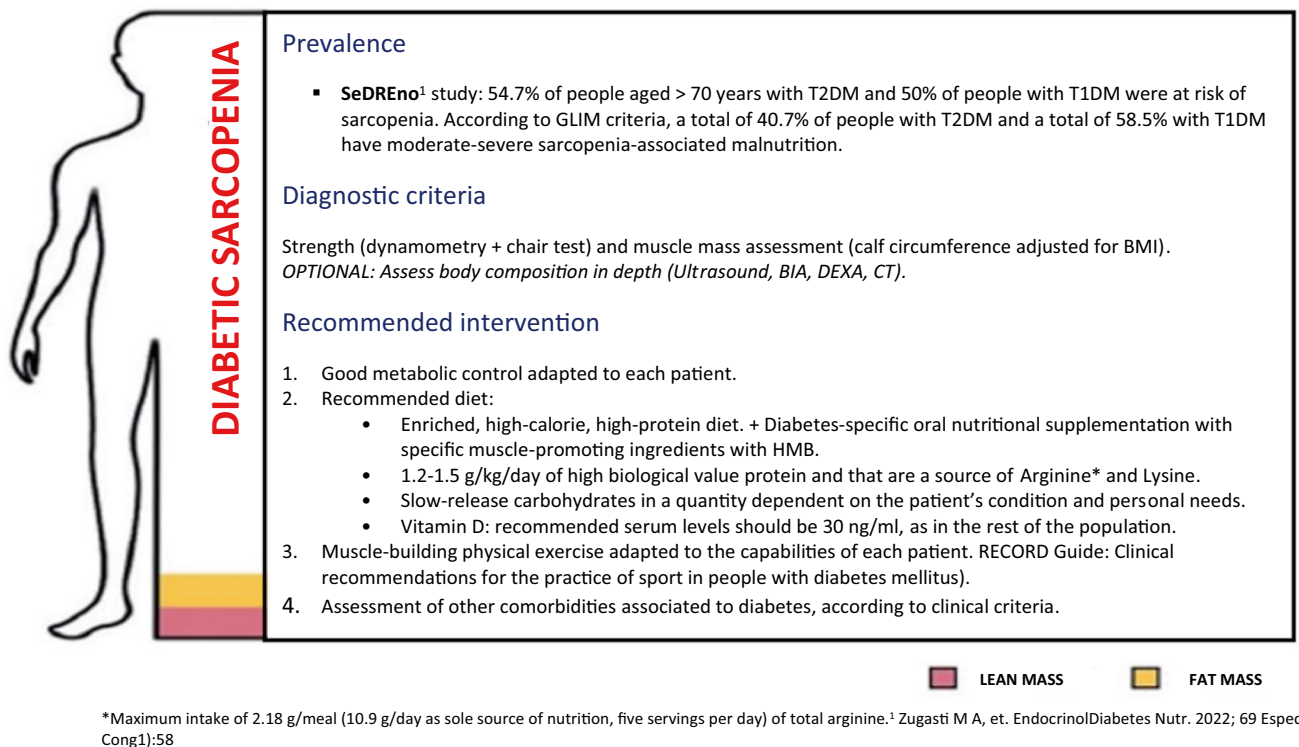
DIABETIC SARCOPENIA

Prevalence

▪ **SeDREno**$^1$ study: 54.7% of people aged > 70 years with T2DM and 50% of people with T1DM were at risk of sarcopenia. According to GLIM criteria, a total of 40.7% of people with T2DM and a total of 58.5% with T1DM have moderate-severe sarcopenia-associated malnutrition.

Diagnostic criteria

Strength (dynamometry + chair test) and muscle mass assessment (calf circumference adjusted for BMI). *OPTIONAL: Assess body composition in depth (Ultrasound, BIA, DEXA, CT).*

Recommended intervention

1. Good metabolic control adapted to each patient.
2. Recommended diet:
• Enriched, high-calorie, high-protein diet. + Diabetes-specific oral nutritional supplementation with specific muscle-promoting ingredients with HMB.
• 1.2-1.5 g/kg/day of high biological value protein and that are a source of Arginine* and Lysine.
• Slow-release carbohydrates in a quantity dependent on the patient's condition and personal needs.
• Vitamin D: recommended serum levels should be 30 ng/ml, as in the rest of the population.
3. Muscle-building physical exercise adapted to the capabilities of each patient. RECORD Guide: Clinical recommendations for the practice of sport in people with diabetes mellitus).
4. Assessment of other comorbidities associated to diabetes, according to clinical criteria.

LEAN MASS FAT MASS

*Maximum intake of 2.18 g/meal (10.9 g/day as sole source of nutrition, five servings per day) of total arginine.$^1$ Zugasti M A, et. EndocrinolDiabetes Nutr. 2022; 69 Espec Cong1):58